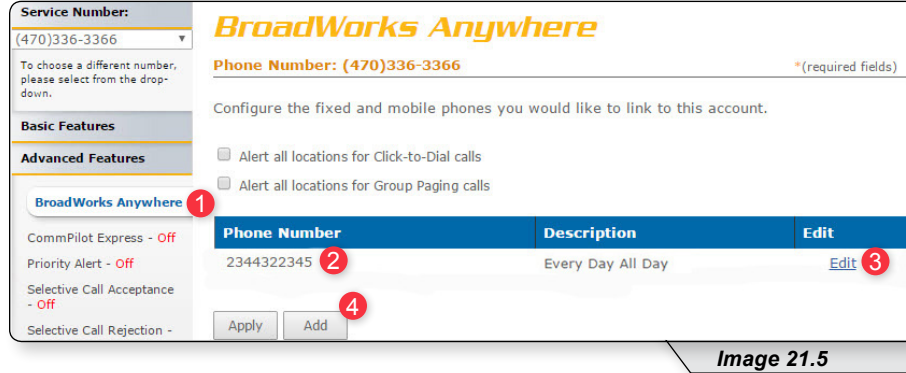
Service Number:

(470)336-3366

To choose a different number, please select from the drop-down.

Basic Features

Advanced Features

BroadWorks Anywhere 1

CommPilot Express - Off

Priority Alert - Off

Selective Call Acceptance - Off

Selective Call Rejection -

BroadWorks Anywhere

Phone Number: (470)336-3366

*(required fields)

Configure the fixed and mobile phones you would like to link to this account.

Alert all locations for Click-to-Dial calls

Alert all locations for Group Paging calls

| Phone Number | Description | Edit |
|---|---|---|
| 2344322345 2 | Every Day All Day | Edit 3 |

4

Apply Add

Image 21.5